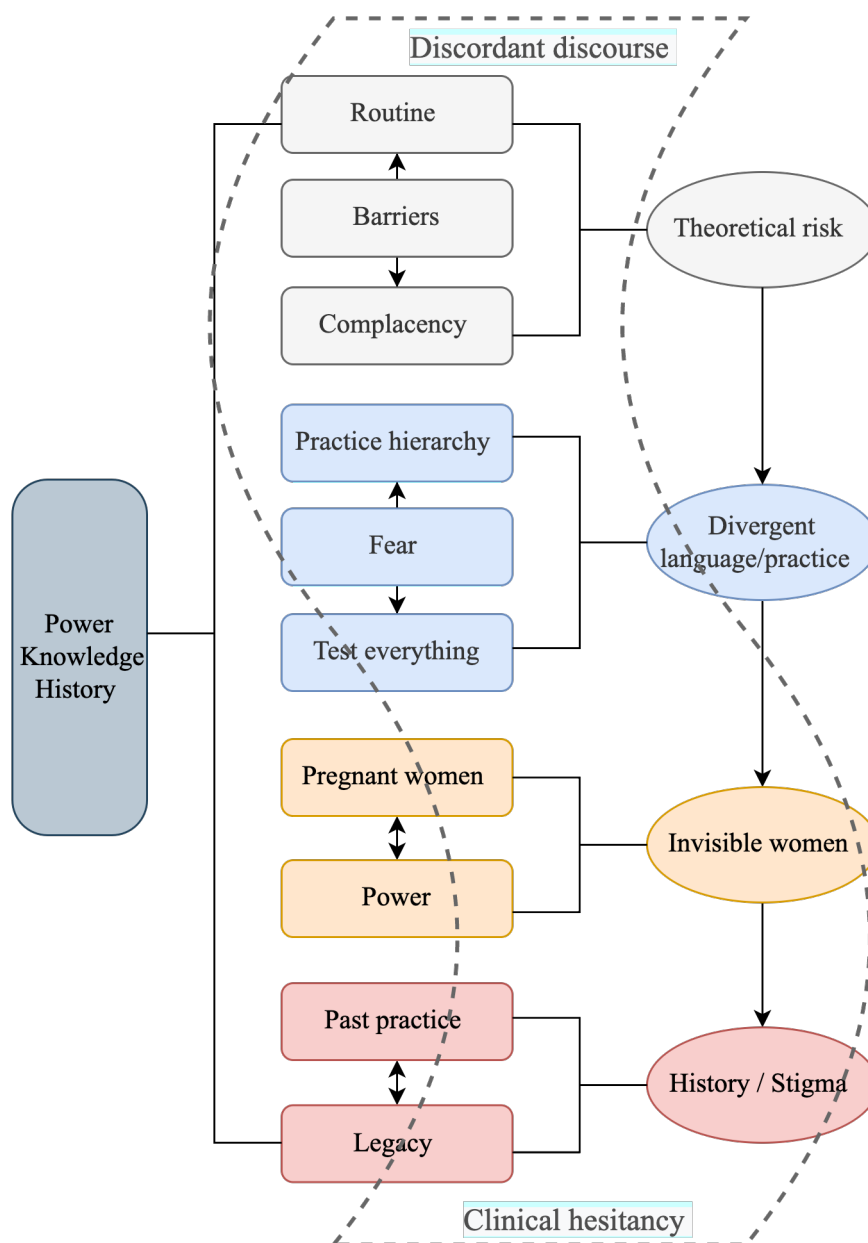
Discordant discourse

Routine

Barriers

Complacency

Theoretical risk

Practice hierarchy

Fear

Test everything

Divergent language/practice

Power Knowledge History

Pregnant women

Power

Invisible women

Past practice

Legacy

History / Stigma

Clinical hesitancy